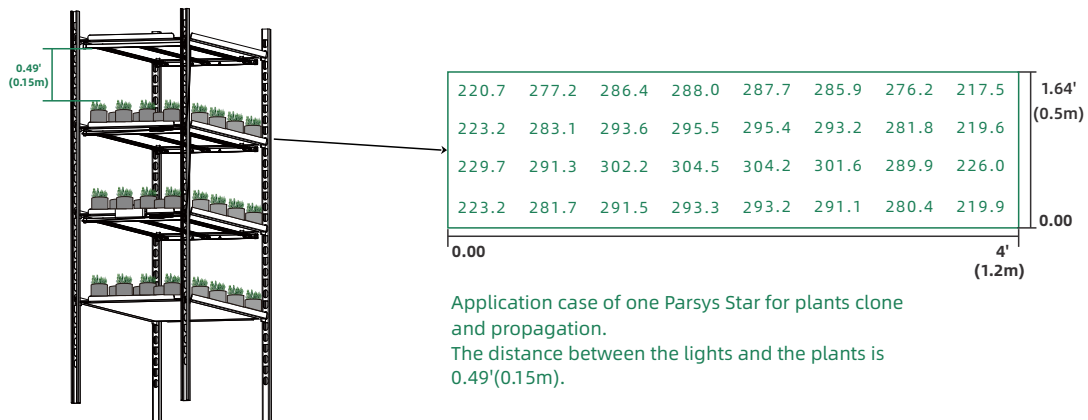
0.49'
(0.15m)

| 220.7 | 277.2 | 286.4 | 288.0 | 287.7 | 285.9 | 276.2 | 217.5 |
|---|---|---|---|---|---|---|---|
| 223.2 | 283.1 | 293.6 | 295.5 | 295.4 | 293.2 | 281.8 | 219.6 |
| 229.7 | 291.3 | 302.2 | 304.5 | 304.2 | 301.6 | 289.9 | 226.0 |
| 223.2 | 281.7 | 291.5 | 293.3 | 293.2 | 291.1 | 280.4 | 219.9 |

1.64'
(0.5m)
0.00
0.00
4'
(1.2m)

Application case of one Parsys Star for plants clone and propagation.
The distance between the lights and the plants is 0.49'(0.15m).